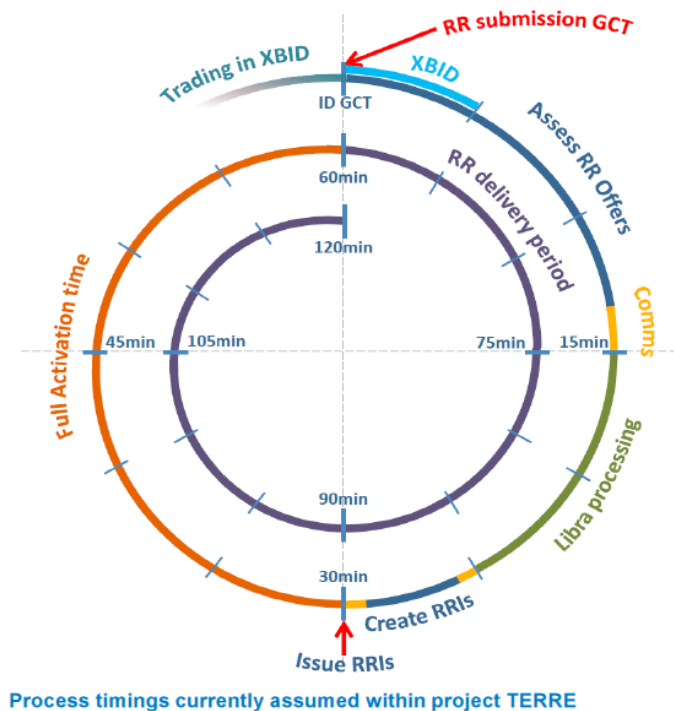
RR submission GCT

Trading in XBID

XBID

ID GCT

Assess RR Offers

RR delivery period

60min

120min

Full Activation time

Comms

45min

105min

75min

15min

Libra processing

90min

30min

Create RRIs

Issue RRIs

Process timings currently assumed within project TERRE